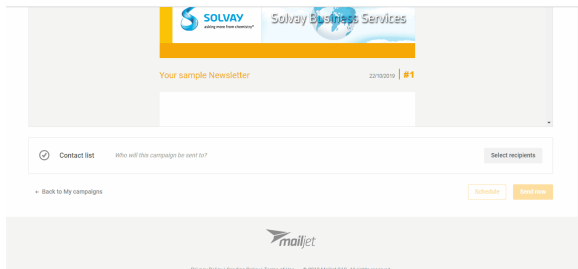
SOLVAY
asking more from chemistry®
Solvay Business Services

Your sample Newsletter
22/10/2019 | #1

Contact list
Who will this campaign be sent to?
Select recipients

« Back to My campaigns
Schedule
Send now

mailjet

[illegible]